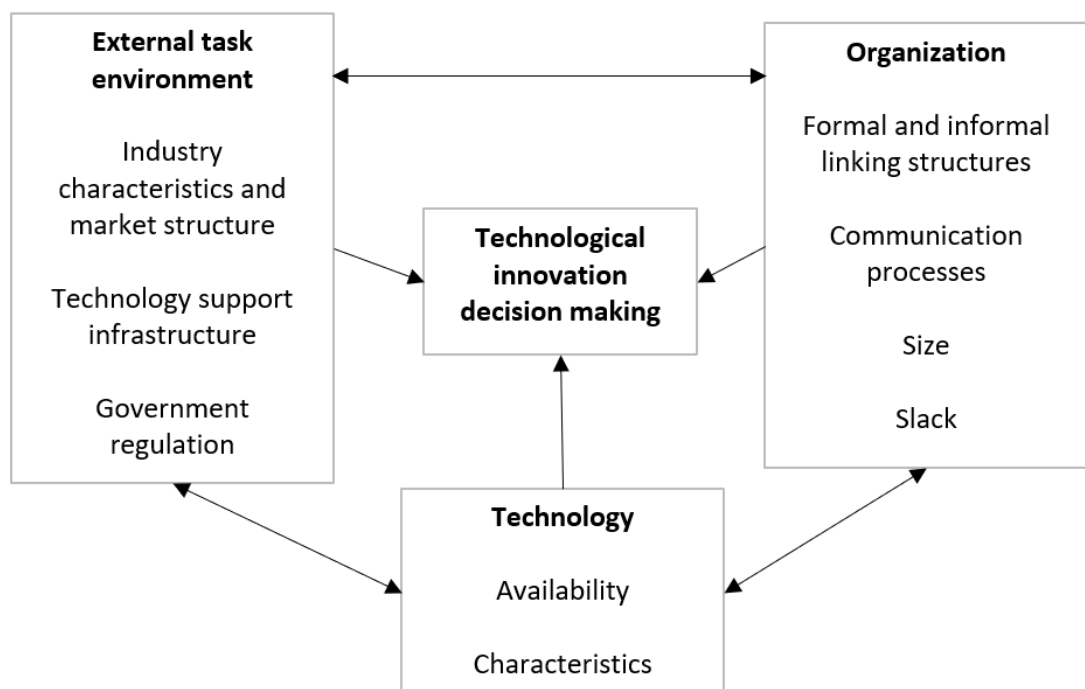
**External task environment**

Industry characteristics and market structure

Technology support infrastructure

Government regulation

**Organization**

Formal and informal linking structures

Communication processes

Size

Slack

**Technological innovation decision making**

**Technology**

Availability

Characteristics